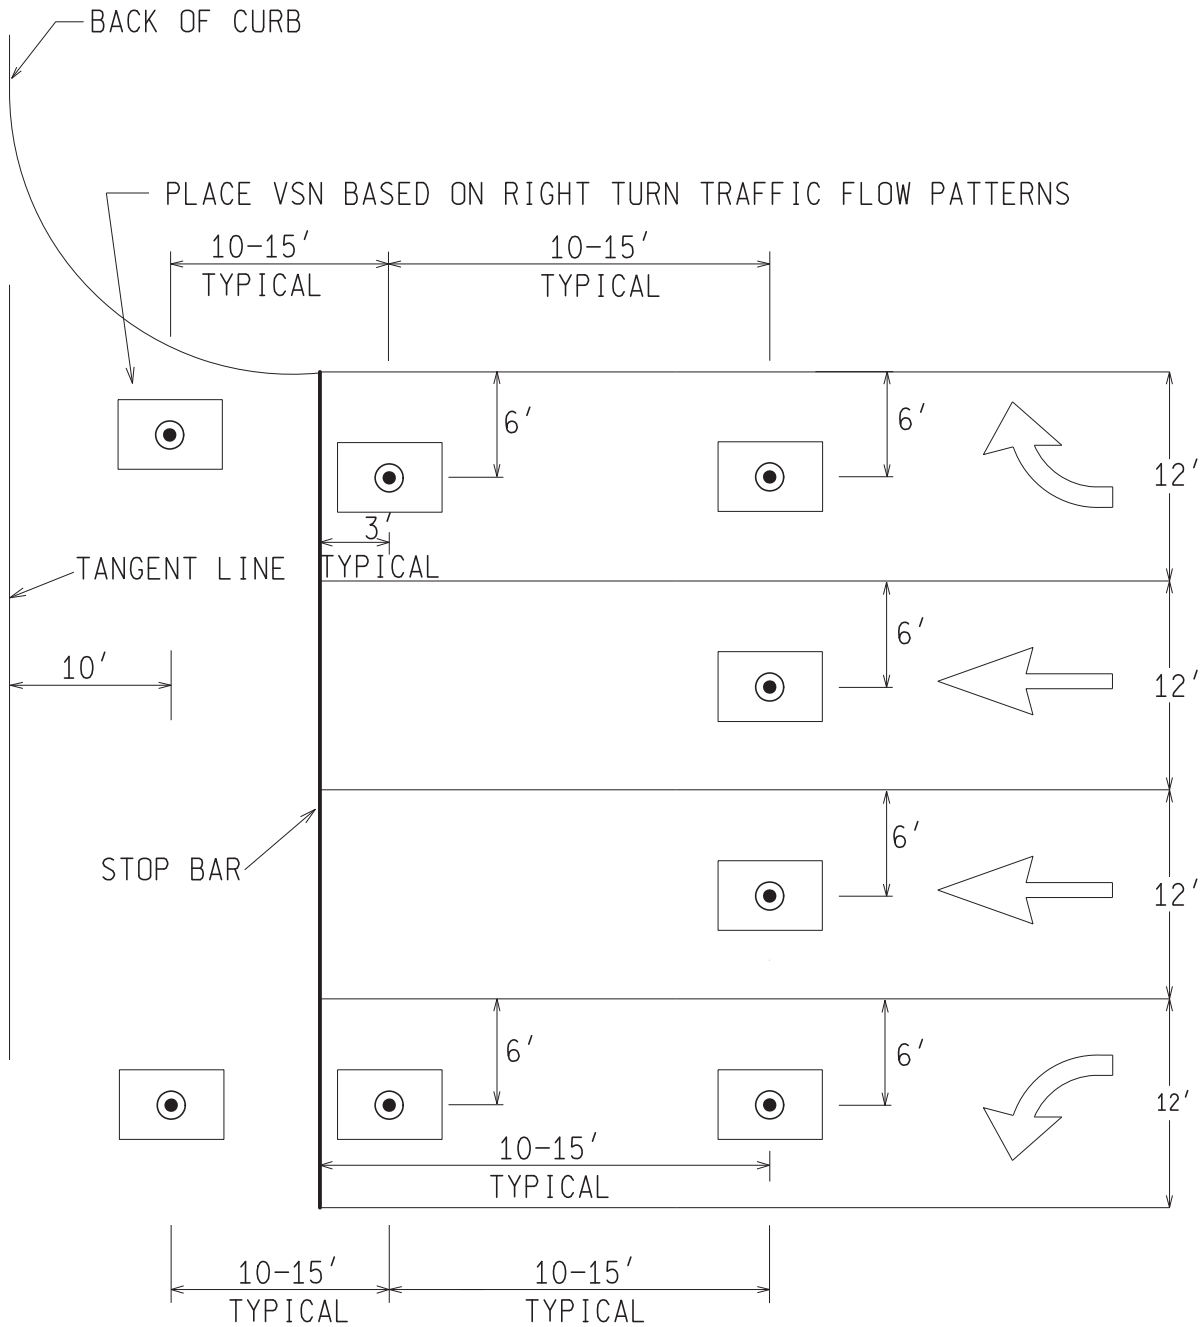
BACK OF CURB

PLACE VSN BASED ON RIGHT TURN TRAFFIC FLOW PATTERNS

10–15′ TYPICAL

10–15′ TYPICAL

6′

6′

12′

3′ TYPICAL

TANGENT LINE

6′

10′

12′

6′

STOP BAR

12′

6′

6′

12′

10–15′ TYPICAL

10–15′ TYPICAL

10–15′ TYPICAL